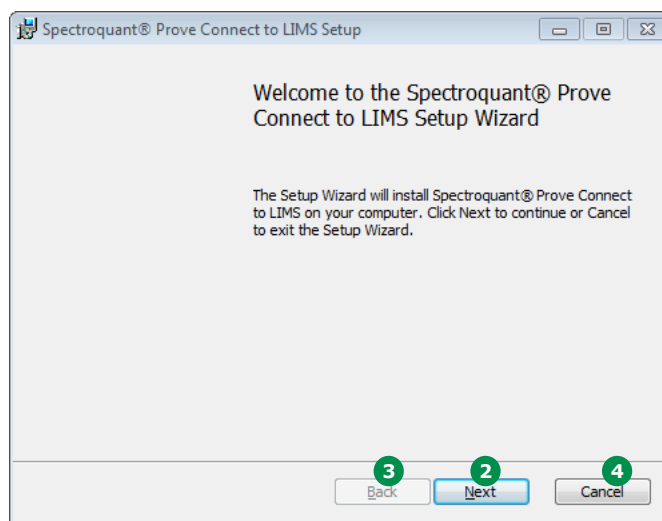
Spectroquant® Prove Connect to LIMS Setup

Welcome to the Spectroquant® Prove Connect to LIMS Setup Wizard

The Setup Wizard will install Spectroquant® Prove Connect to LIMS on your computer. Click Next to continue or Cancel to exit the Setup Wizard.

3 Back
2 Next
4 Cancel